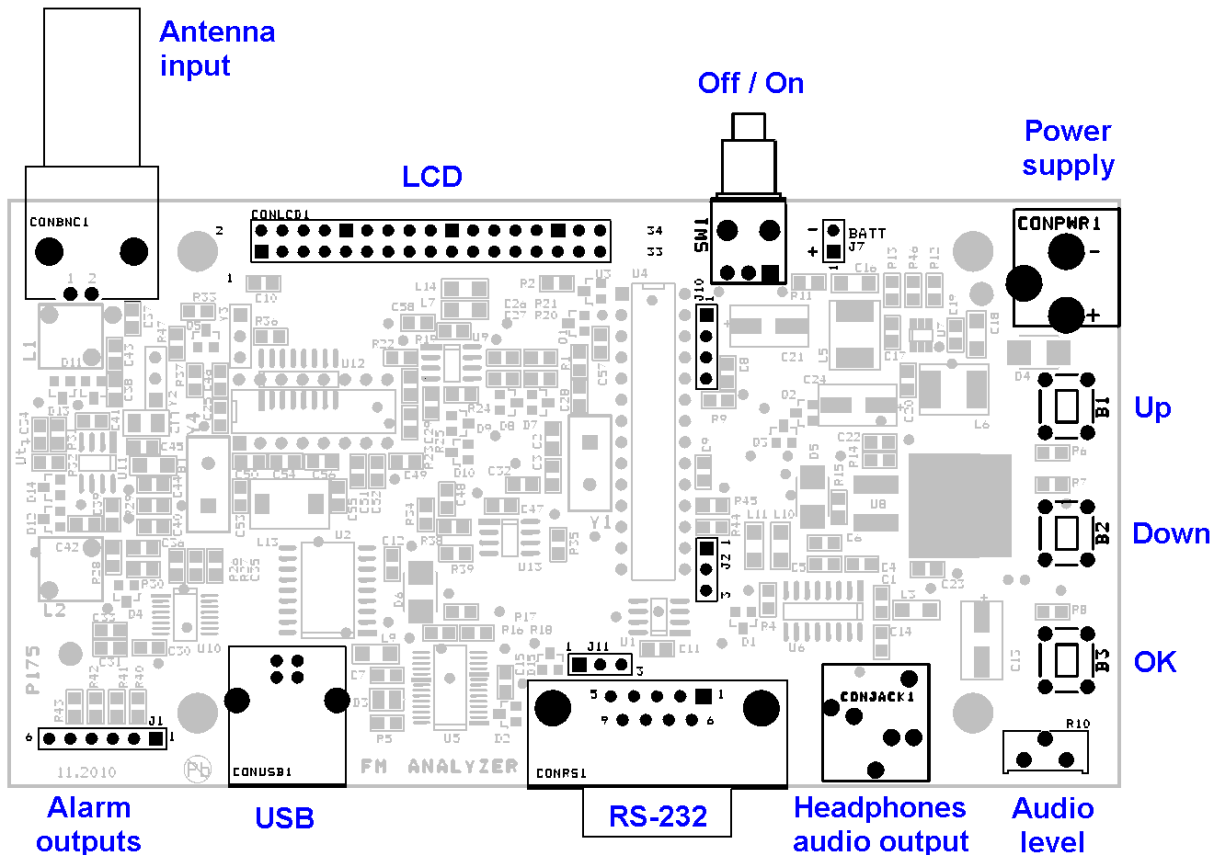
Antenna input

Off / On

Power supply

LCD

CONBNC1

CONLCD1

34

33

SW1

BATT

J7

CONPWR1

Up

B1

Down

B2

OK

B3

P175

J1

CONUSB1

FM ANALYZER

J11

CONRS1

CONJACK1

R10

11.2010

Alarm outputs

USB

RS-232

Headphones audio output

Audio level